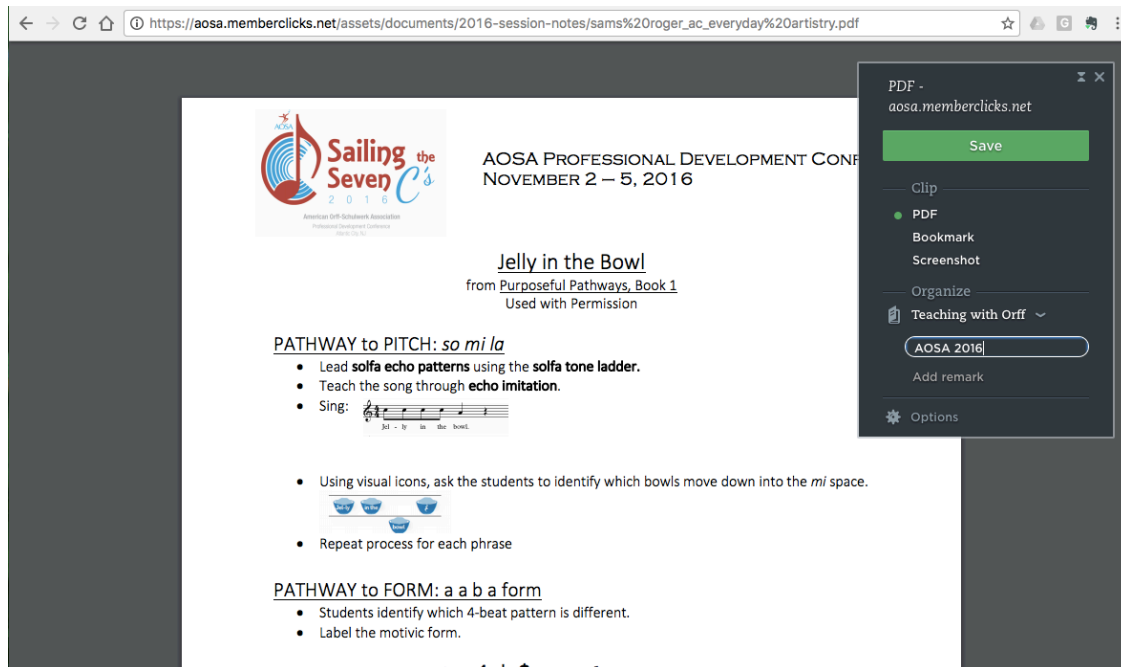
https://aosa.memberclicks.net/assets/documents/2016-session-notes/sams%20roger_ac_everyday%20artistry.pdf

Sailing the Seven C's
2016
American Orff-Schulwerk Association
Professional Development Conference

AOSA Professional Development Conf
November 2 – 5, 2016

Jelly in the Bowl
from Purposeful Pathways, Book 1
Used with Permission

PATHWAY to PITCH: *so mi la*
• Lead **solfa echo patterns** using the **solfa tone ladder.**
• Teach the song through **echo imitation**.
• Sing:

Jel - ly in the bowl.

• Using visual icons, ask the students to identify which bowls move down into the *mi* space.

Jel-ly in the bowl

• Repeat process for each phrase

PATHWAY to FORM: a a b a form
• Students identify which 4-beat pattern is different.
• Label the motivic form.

PDF - aosa.memberclicks.net
Save
Clip
PDF
Bookmark
Screenshot
Organize
Teaching with Orff
AOSA 2016
Add remark
Options